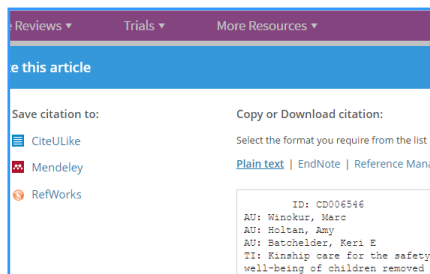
e Reviews ▾ Trials ▾ More Resources ▾

e this article

Save citation to:

CiteULike

Mendeley

RefWorks

Copy or Download citation:

Select the format you require from the list

Plain text | EndNote | Reference Mana

ID: CD006546
AU: Winokur, Marc
AU: Holtan, Amy
AU: Batchelder, Keri E
TI: Kinship care for the safety
well-being of children removed